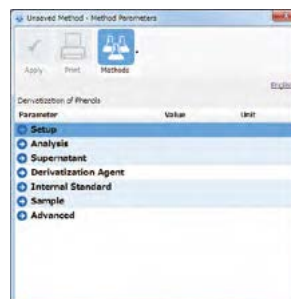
Unsaved Method - Method Parameters

Apply Print Methods

Englis

Derivatization of Phenols

| Parameter | Value | Unit |
|---|---|---|
| Setup | | |
| Analysis | | |
| Supernatant | | |
| Derivatization Agent | | |
| Internal Standard | | |
| Sample | | |
| Advanced | | |